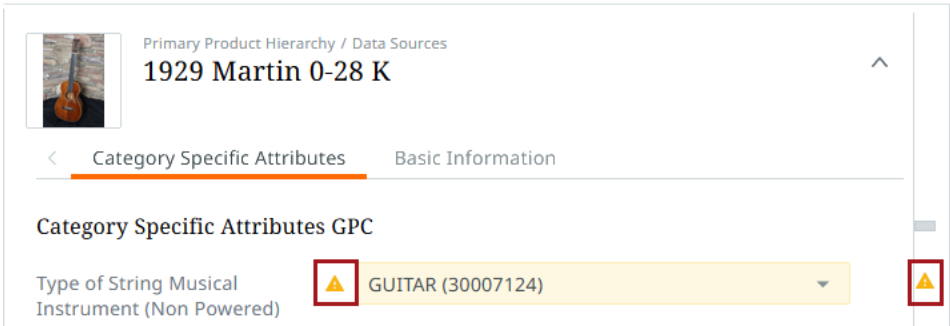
Primary Product Hierarchy / Data Sources

1929 Martin 0-28 K

Category Specific Attributes Basic Information

Category Specific Attributes GPC

Type of String Musical Instrument (Non Powered)

GUITAR (30007124)